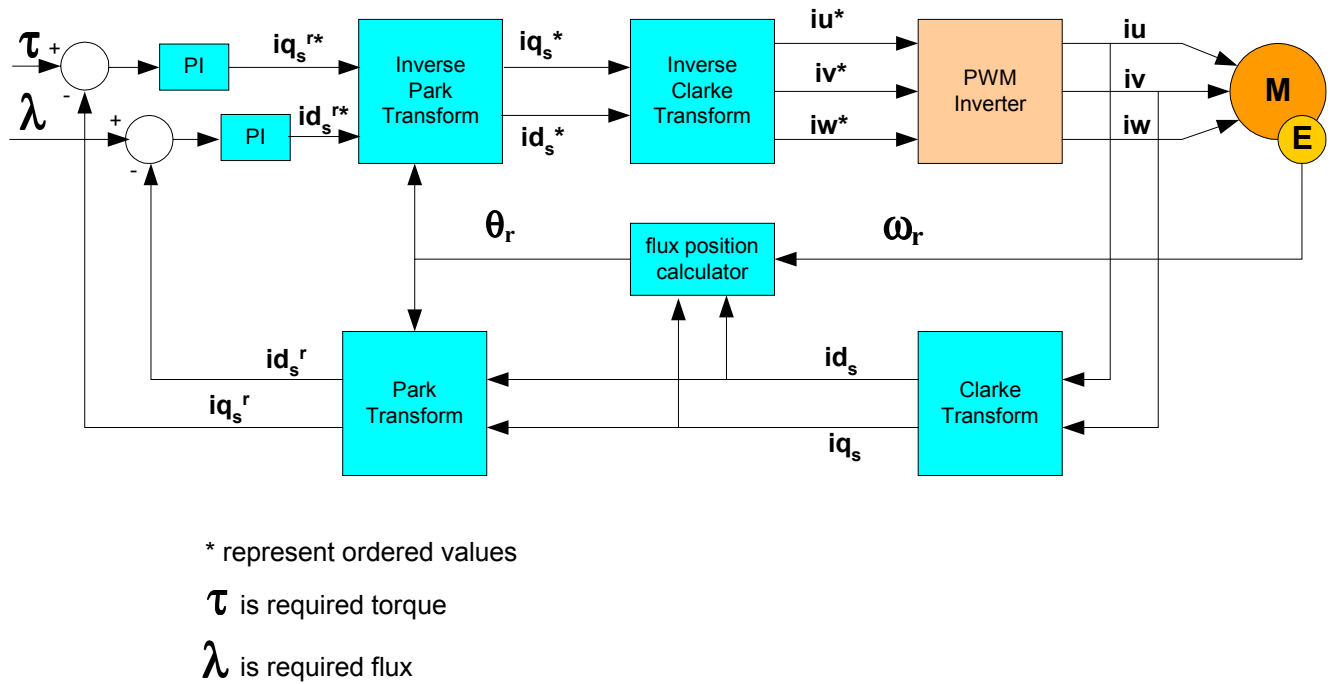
$\tau$ + -
$\lambda$ + -
PI
PI
$iq_s^{r*}$
$id_s^{r*}$
Inverse Park Transform
$iq_s^*$
$id_s^*$
Inverse Clarke Transform
iu*
iv*
iw*
PWM Inverter
iu
iv
iw
M
E
$\theta_r$
flux position calculator
$\omega_r$
$id_s^r$
$iq_s^r$
Park Transform
$id_s$
$iq_s$
Clarke Transform

* represent ordered values

$\tau$ is required torque

$\lambda$ is required flux